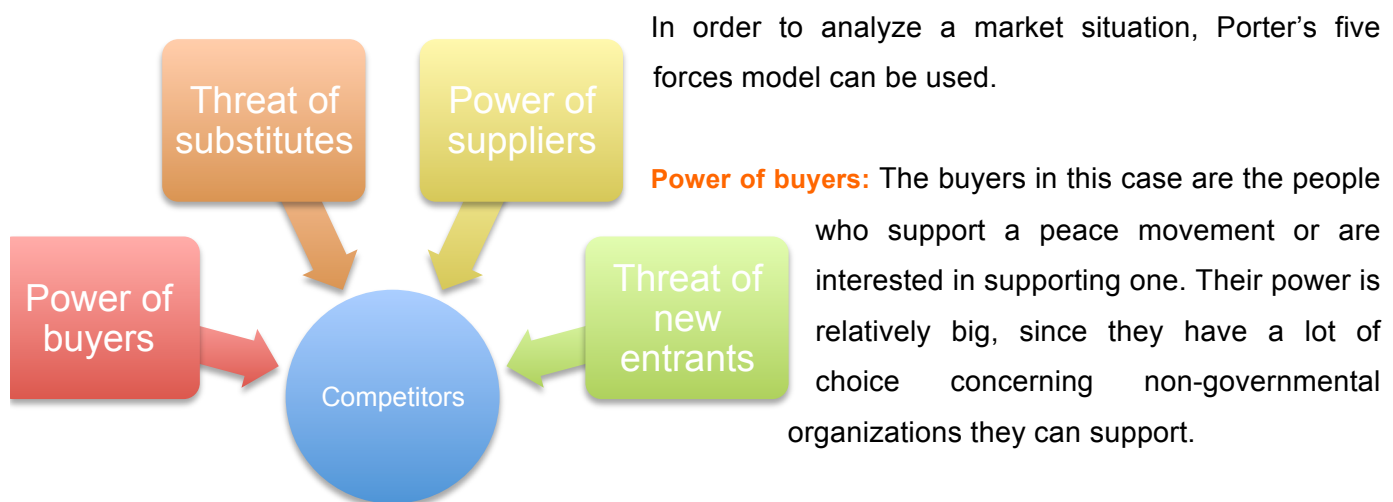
Threat of substitutes

Power of suppliers

Power of buyers

Threat of new entrants

Competitors

In order to analyze a market situation, Porter's five forces model can be used.

**Power of buyers:** The buyers in this case are the people who support a peace movement or are interested in supporting one. Their power is relatively big, since they have a lot of choice concerning non-governmental organizations they can support.